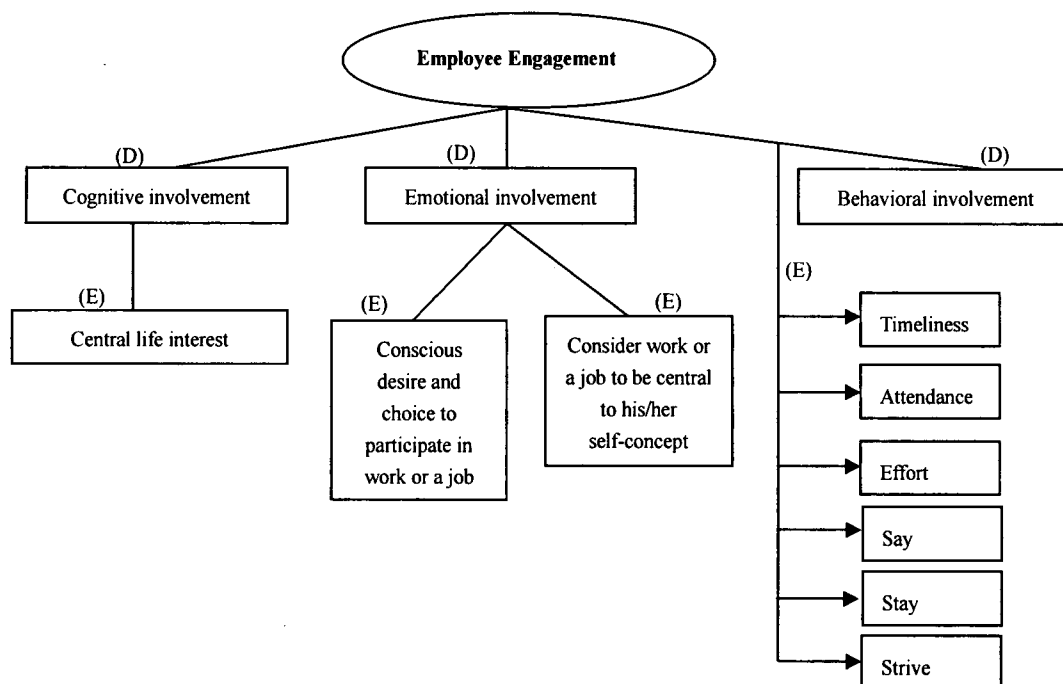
Employee Engagement

(D)
Cognitive involvement

(D)
Emotional involvement

(D)
Behavioral involvement

(E)
Central life interest

(E)
Conscious desire and choice to participate in work or a job

(E)
Consider work or a job to be central to his/her self-concept

(E)
Timeliness
Attendance
Effort
Say
Stay
Strive